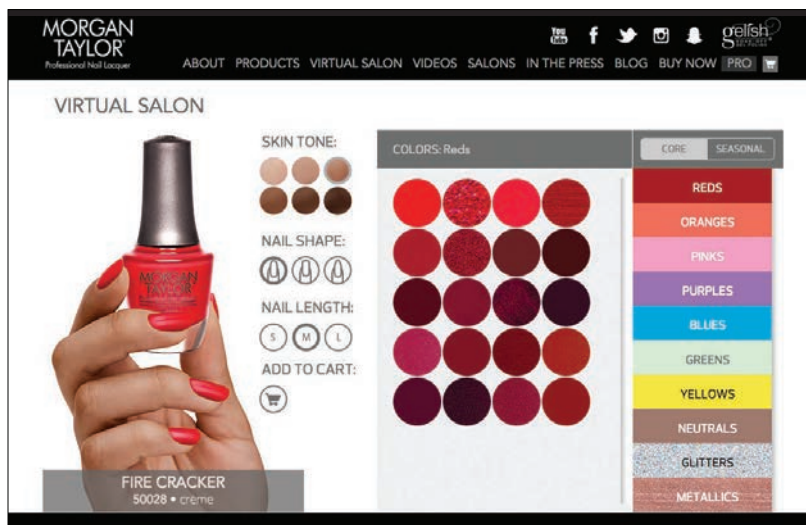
MORGAN TAYLOR
Professional Nail Lacquer

You Tube f gelish

ABOUT PRODUCTS VIRTUAL SALON VIDEOS SALONS IN THE PRESS BLOG BUY NOW PRO

VIRTUAL SALON

MORGAN TAYLOR

SKIN TONE:

NAIL SHAPE:

NAIL LENGTH:
S M L

ADD TO CART:

FIRE CRACKER
50028 • creme

COLORS: Reds

CORE SEASONAL

REDS
ORANGES
PINKS
PURPLES
BLUES
GREENS
YELLOWS
NEUTRALS
GLITTERS
METALLICS